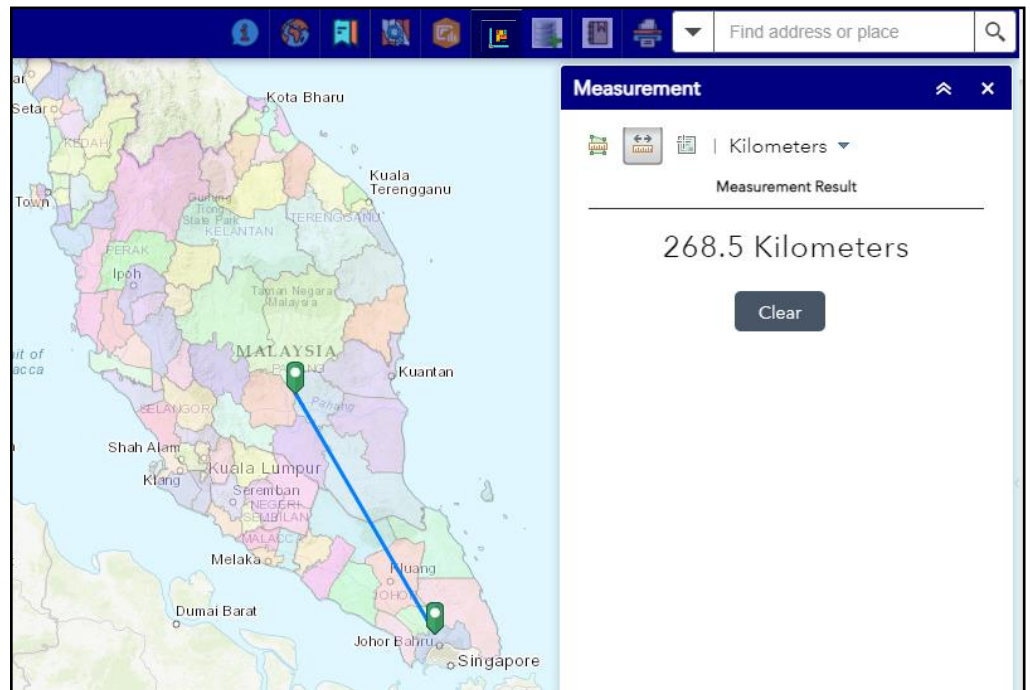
Find address or place

Measurement

Kilometers

Measurement Result

268.5 Kilometers

Clear

Kota Bharu
Setar
KEDAH
Town
Kuala Terengganu
Gunung Tong State Park
KELANTAN
TERENGGANU
PERAK
Ipoh
Taman Negara Malaysia
MALAYSIA
Kuantan
it of
acca
SELANGOR
Pahang
Shah Alam
Kuala Lumpur
Klang
Seremban
NEGERI SEMBILAN
MALACCA
Melaka
Kluang
JOHOR
Dumai Barat
Johor Bahru
Singapore